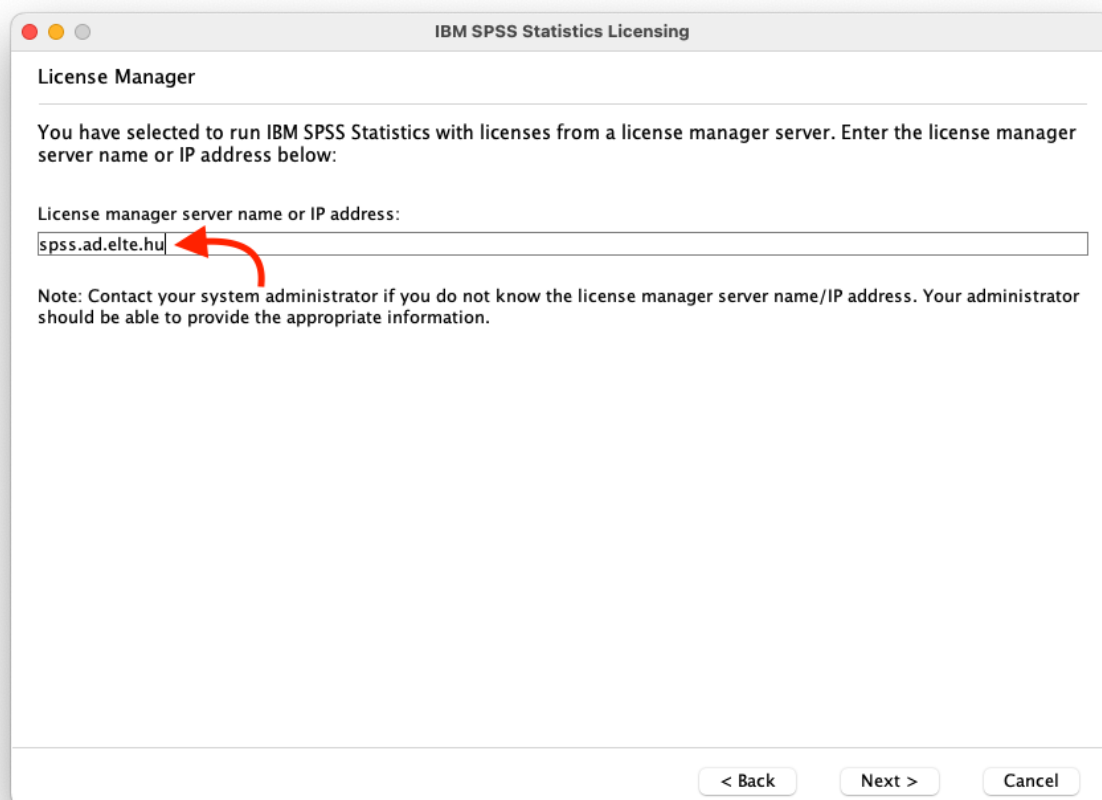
IBM SPSS Statistics Licensing

License Manager

You have selected to run IBM SPSS Statistics with licenses from a license manager server. Enter the license manager server name or IP address below:

License manager server name or IP address:

spss.ad.elte.hu

Note: Contact your system administrator if you do not know the license manager server name/IP address. Your administrator should be able to provide the appropriate information.

< Back

Next >

Cancel